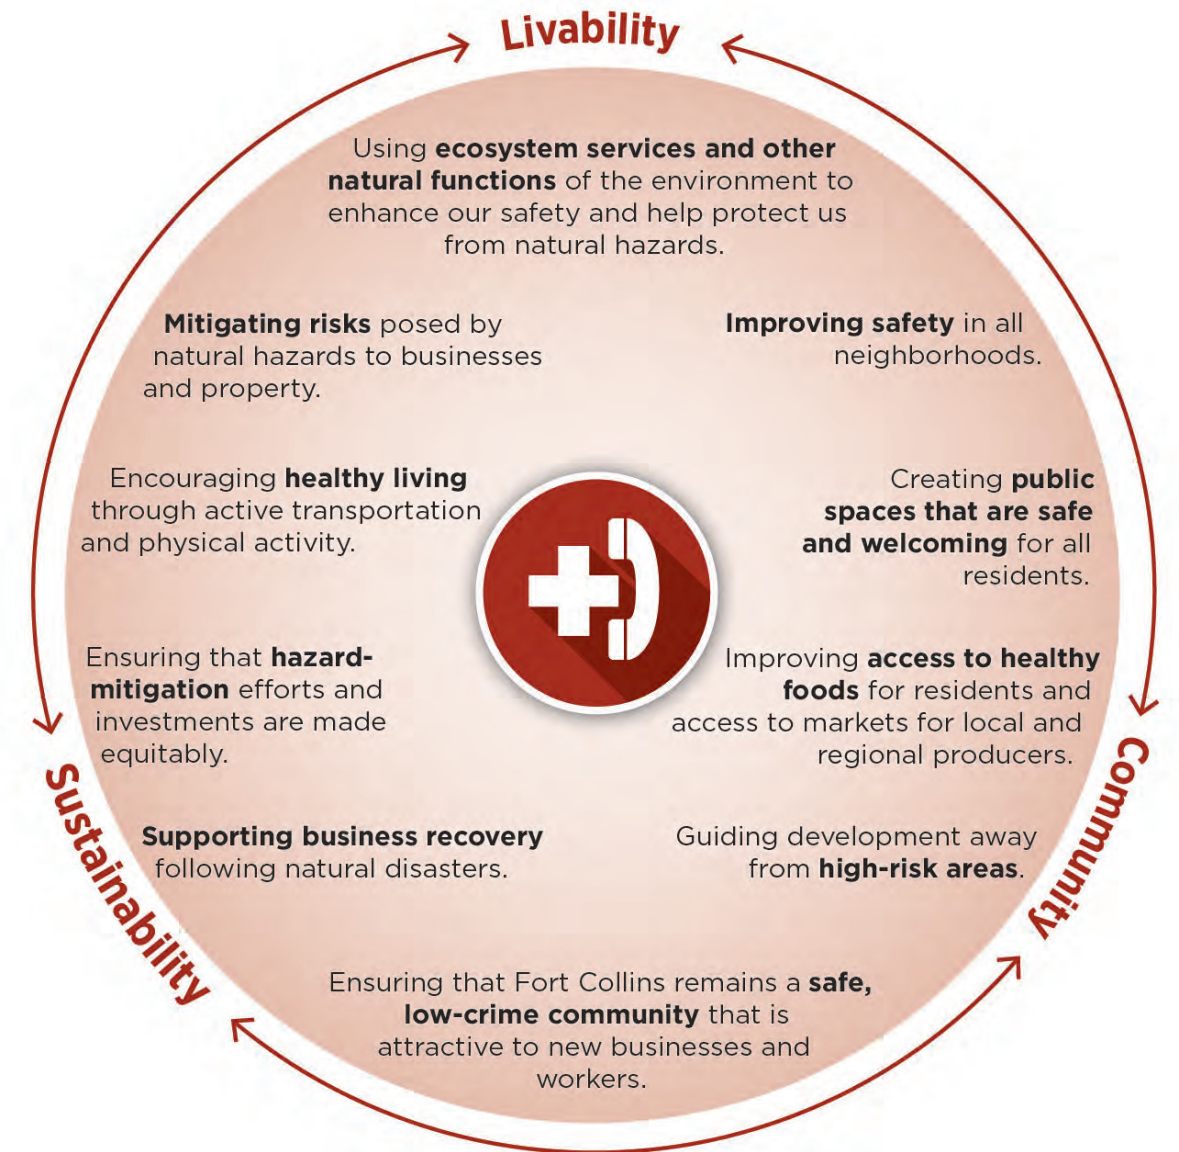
Livability

Using ecosystem services and other natural functions of the environment to enhance our safety and help protect us from natural hazards.

Mitigating risks posed by natural hazards to businesses and property.

Improving safety in all neighborhoods.

Encouraging healthy living through active transportation and physical activity.

Creating public spaces that are safe and welcoming for all residents.

Ensuring that hazard-mitigation efforts and investments are made equitably.

Improving access to healthy foods for residents and access to markets for local and regional producers.

Supporting business recovery following natural disasters.

Guiding development away from high-risk areas.

Ensuring that Fort Collins remains a safe, low-crime community that is attractive to new businesses and workers.

Sustainability

Community